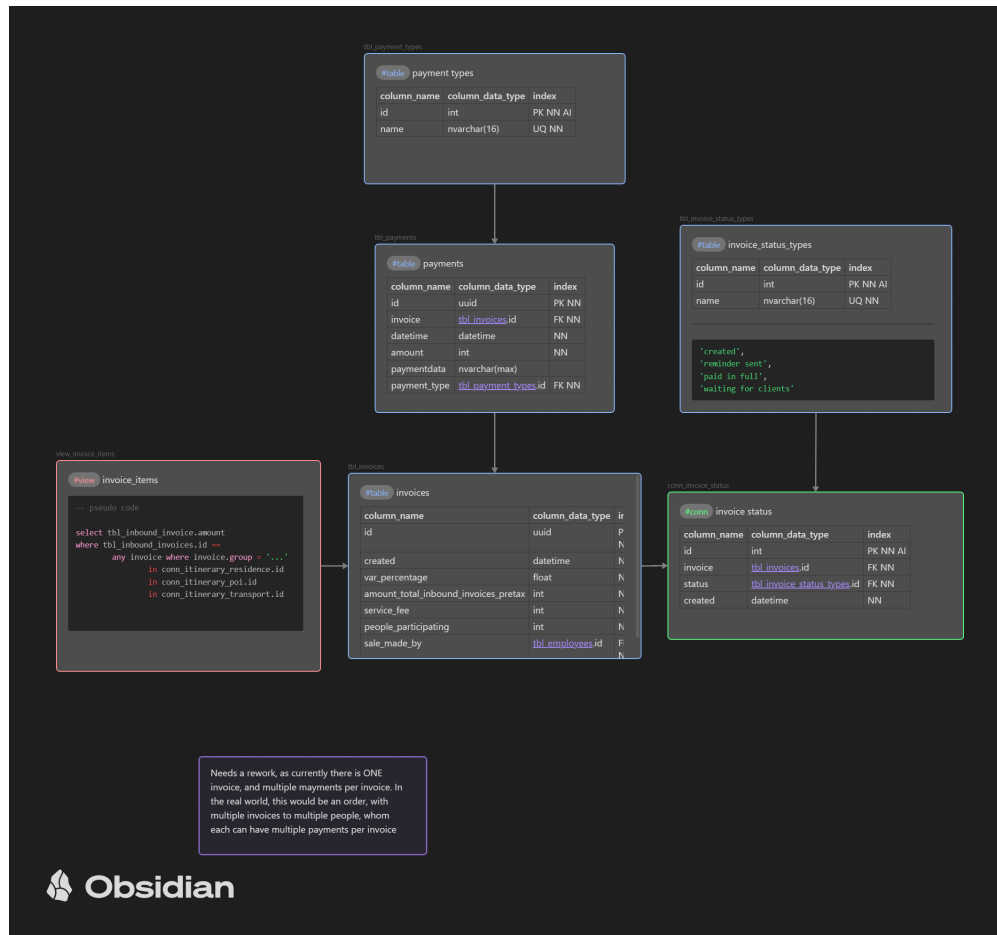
tbl_payment_types

#table payment types

| column_name | column_data_type | index |
|---|---|---|
| id | int | PK NN AI |
| name | nvarchar(16) | UQ NN |

tbl_payments

#table payments

| column_name | column_data_type | index |
|---|---|---|
| id | uuid | PK NN |
| invoice | tbl_invoices.id | FK NN |
| datetime | datetime | NN |
| amount | int | NN |
| paymentdata | nvarchar(max) | |
| payment_type | tbl_payment_types.id | FK NN |

tbl_invoice_status_types

#table invoice_status_types

| column_name | column_data_type | index |
|---|---|---|
| id | int | PK NN AI |
| name | nvarchar(16) | UQ NN |

'created',
'reminder sent',
'paid in full',
'waiting for clients'

view_invoice_items

#view invoice_items

-- pseudo code

select tbl_inbound_invoice.amount
where tbl_inbound_invoices.id ==
any invoice where invoice.group = '...'
in conn_itinerary_residence.id
in conn_itinerary_poi.id
in conn_itinerary_transport.id

tbl_invoices

#table invoices

| column_name | column_data_type | i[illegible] |
|---|---|---|
| id | uuid | P N |
| created | datetime | N |
| var_percentage | float | N |
| amount_total_inbound_invoices_pretax | int | N |
| service_fee | int | N |
| people_participating | int | N |
| sale_made_by | tbl_employees.id | F N |

conn_invoice_status

#conn invoice status

| column_name | column_data_type | index |
|---|---|---|
| id | int | PK NN AI |
| invoice | tbl_invoices.id | FK NN |
| status | tbl_invoice_status_types.id | FK NN |
| created | datetime | NN |

Needs a rework, as currently there is ONE invoice, and multiple mayments per invoice. In the real world, this would be an order, with multiple invoices to multiple people, whom each can have multiple payments per invoice

Obsidian